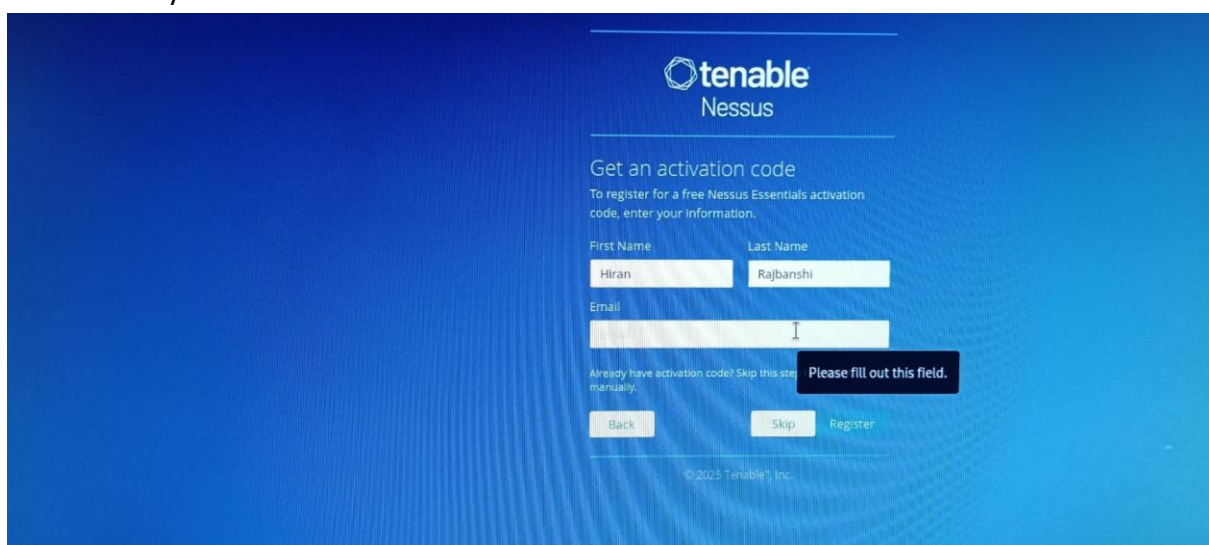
tenable
Nessus

Get an activation code
To register for a free Nessus Essentials activation code, enter your information.

First Name
Hiran

Last Name
Rajbanshi

Email
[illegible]

Already have activation code? Skip this ste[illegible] manually.

Please fill out this field.

Back
Skip
Register

© 2025 Tenable®, Inc.